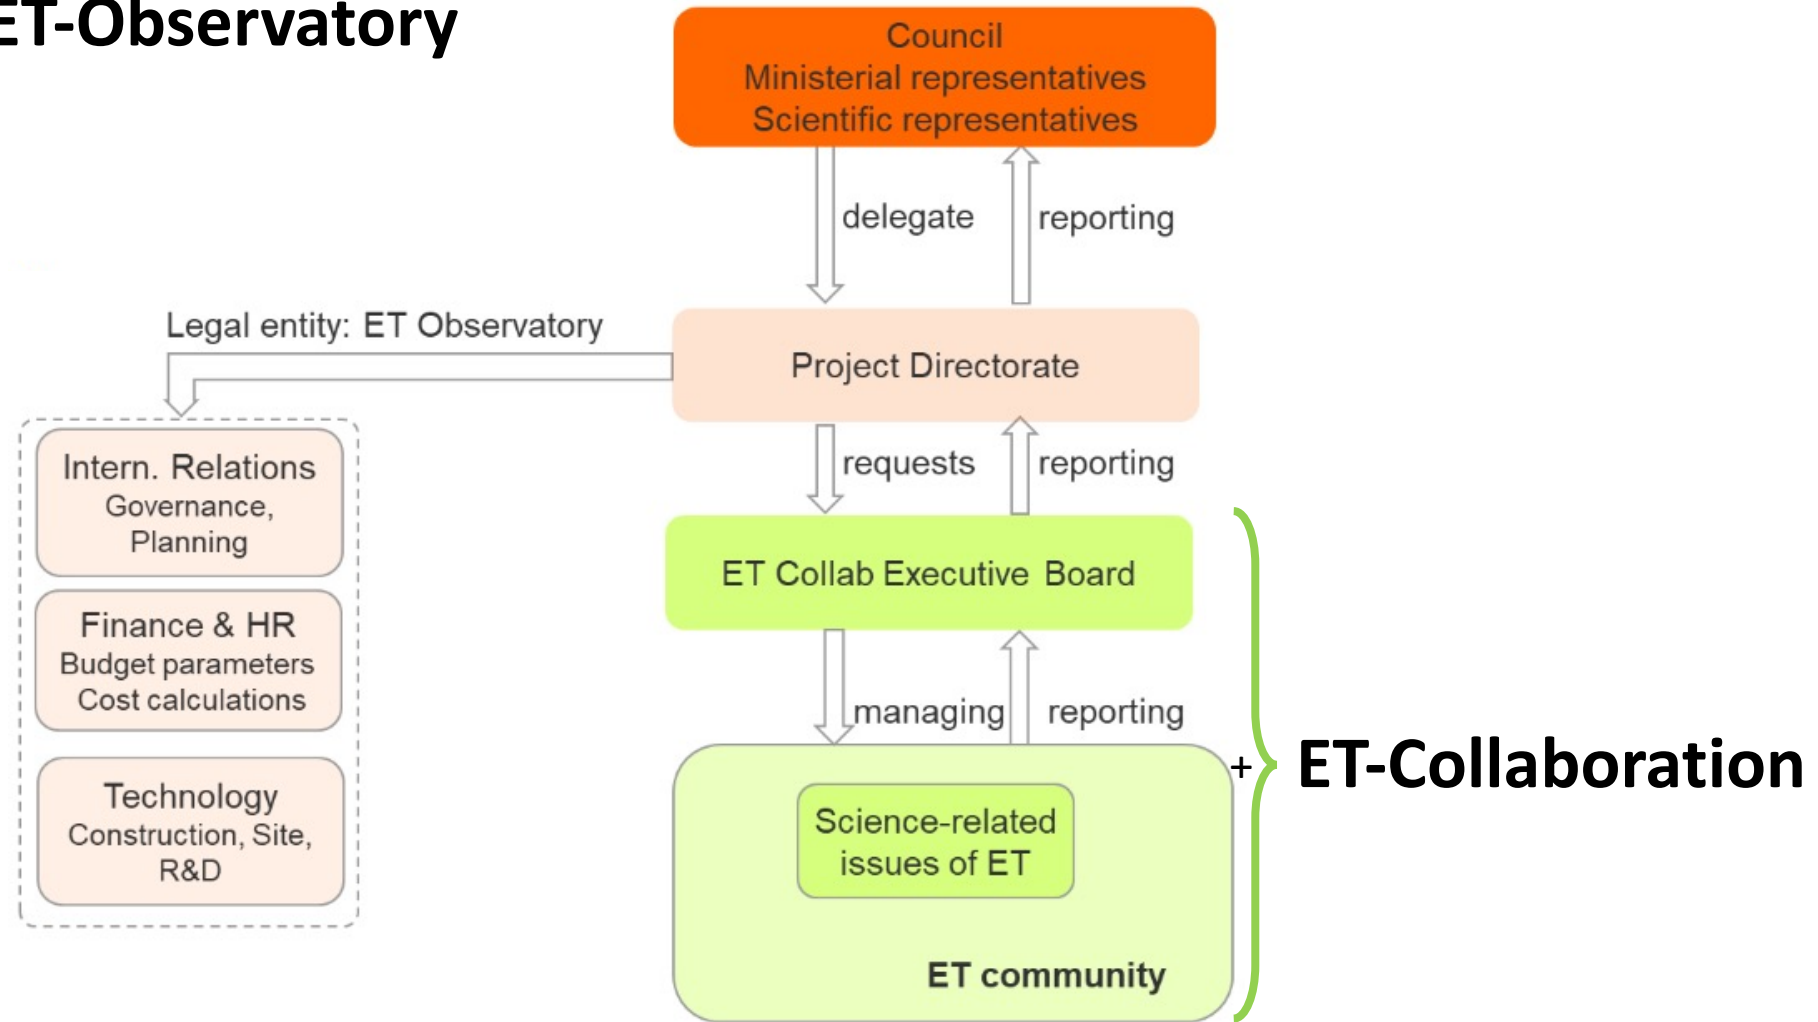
ET-Observatory

Council
Ministerial representatives
Scientific representatives

delegate
reporting

Legal entity: ET Observatory

Project Directorate

Intern. Relations
Governance, Planning

Finance & HR
Budget parameters
Cost calculations

Technology
Construction, Site, R&D

requests
reporting

ET Collab Executive Board

managing
reporting

Science-related issues of ET

ET community

+

ET-Collaboration